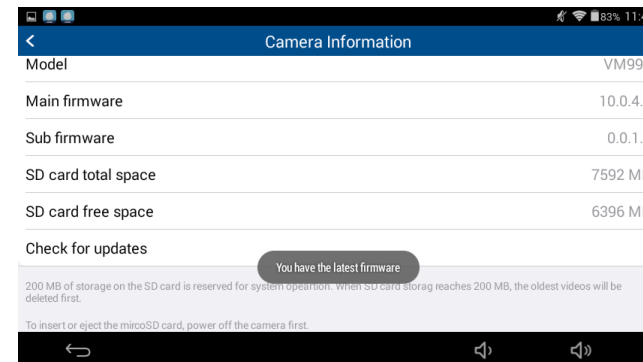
83% 11:

Camera Information

Model VM99

Main firmware 10.0.4.

Sub firmware 0.0.1.

SD card total space 7592 M

SD card free space 6396 M

Check for updates

You have the latest firmware

200 MB of storage on the SD card is reserved for system opeartion. When SD card storag reaches 200 MB, the oldest videos will be deleted first.

To insert or eject the mircoSD card, power off the camera first.